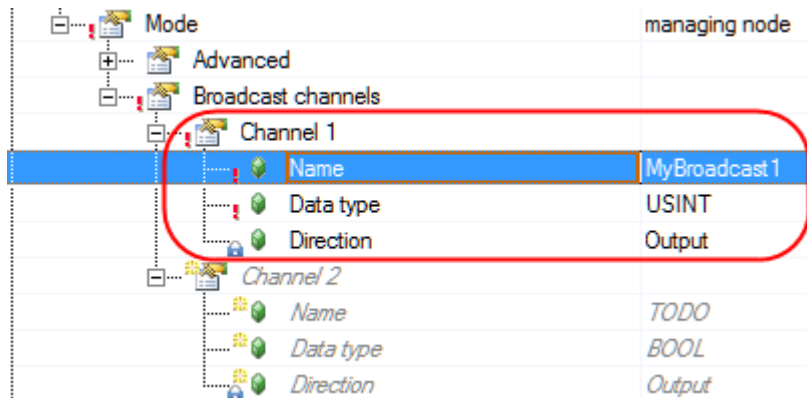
| | |
|---|---|
| Mode | managing node |
| Advanced | |
| Broadcast channels | |
| Channel 1 | |
| Name | MyBroadcast1 |
| Data type | USINT |
| Direction | Output |
| Channel 2 | |
| Name | TODO |
| Data type | BOOL |
| Direction | Output |